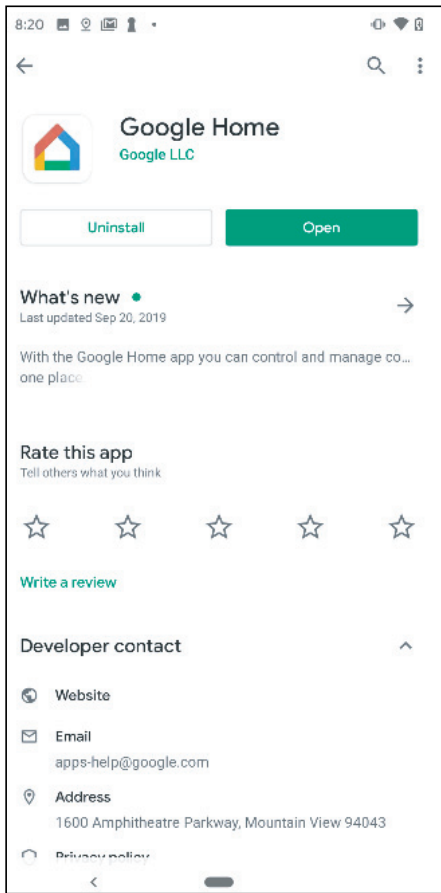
8:20

Google Home
Google LLC

Uninstall

Open

What's new •
Last updated Sep 20, 2019

With the Google Home app you can control and manage co...
one place

Rate this app
Tell others what you think

Write a review

Developer contact

Website

Email
apps-help@google.com

Address
1600 Amphitheatre Parkway, Mountain View 94043

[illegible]